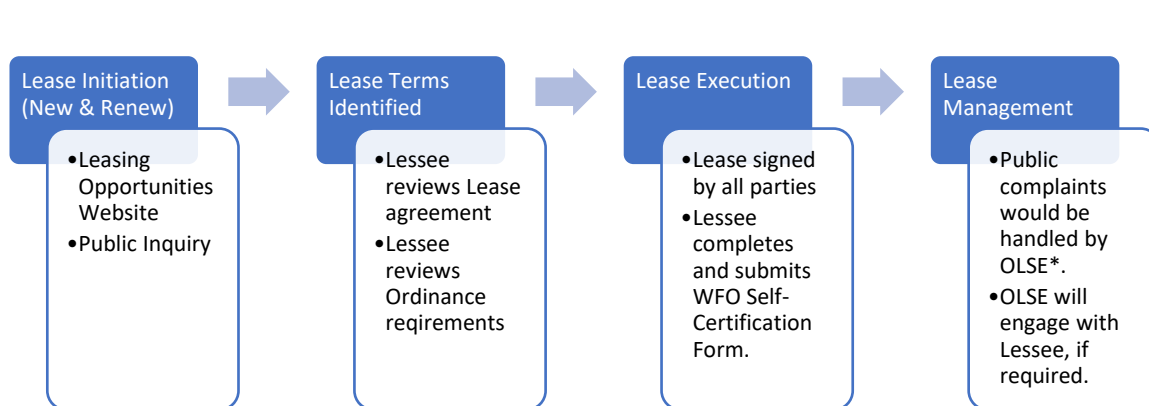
Lease Initiation (New & Renew)

•Leasing Opportunities Website
•Public Inquiry

Lease Terms Identified

•Lessee reviews Lease agreement
•Lessee reviews Ordinance reqirements

Lease Execution

•Lease signed by all parties
•Lessee completes and submits WFO Self-Certification Form.

Lease Management

•Public complaints would be handled by OLSE*.
•OLSE will engage with Lessee, if required.